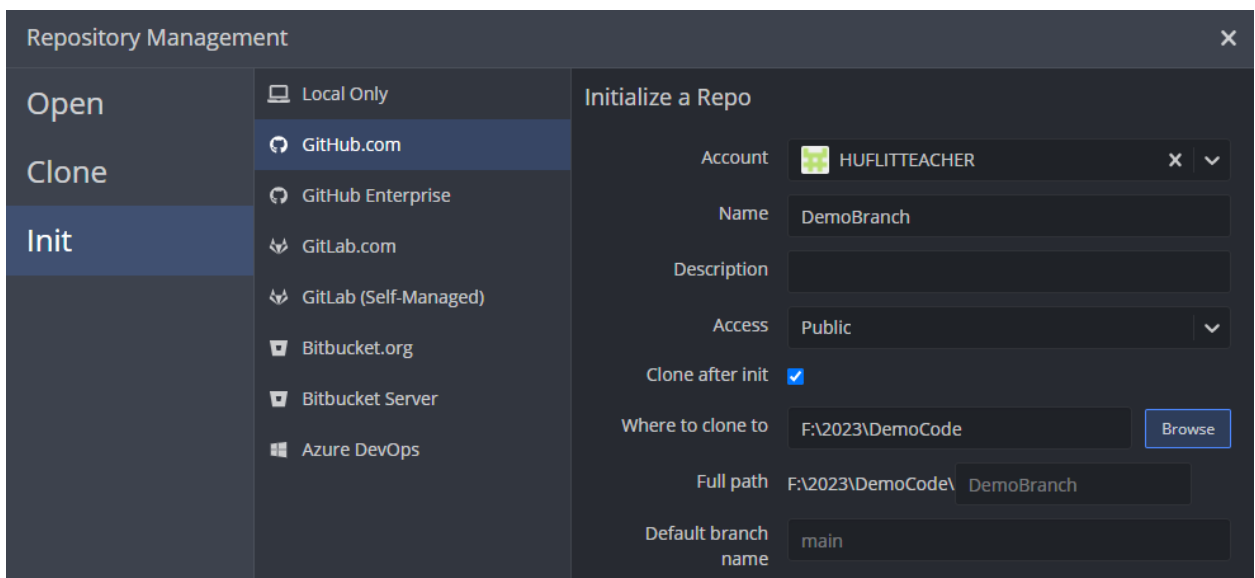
Repository Management
×

Open
Clone
Init

Local Only
GitHub.com
GitHub Enterprise
GitLab.com
GitLab (Self-Managed)
Bitbucket.org
Bitbucket Server
Azure DevOps

Initialize a Repo

Account HUFLITTEACHER ×

Name DemoBranch

Description

Access Public

Clone after init

Where to clone to F:\2023\DemoCode Browse

Full path F:\2023\DemoCode\ DemoBranch

Default branch name main